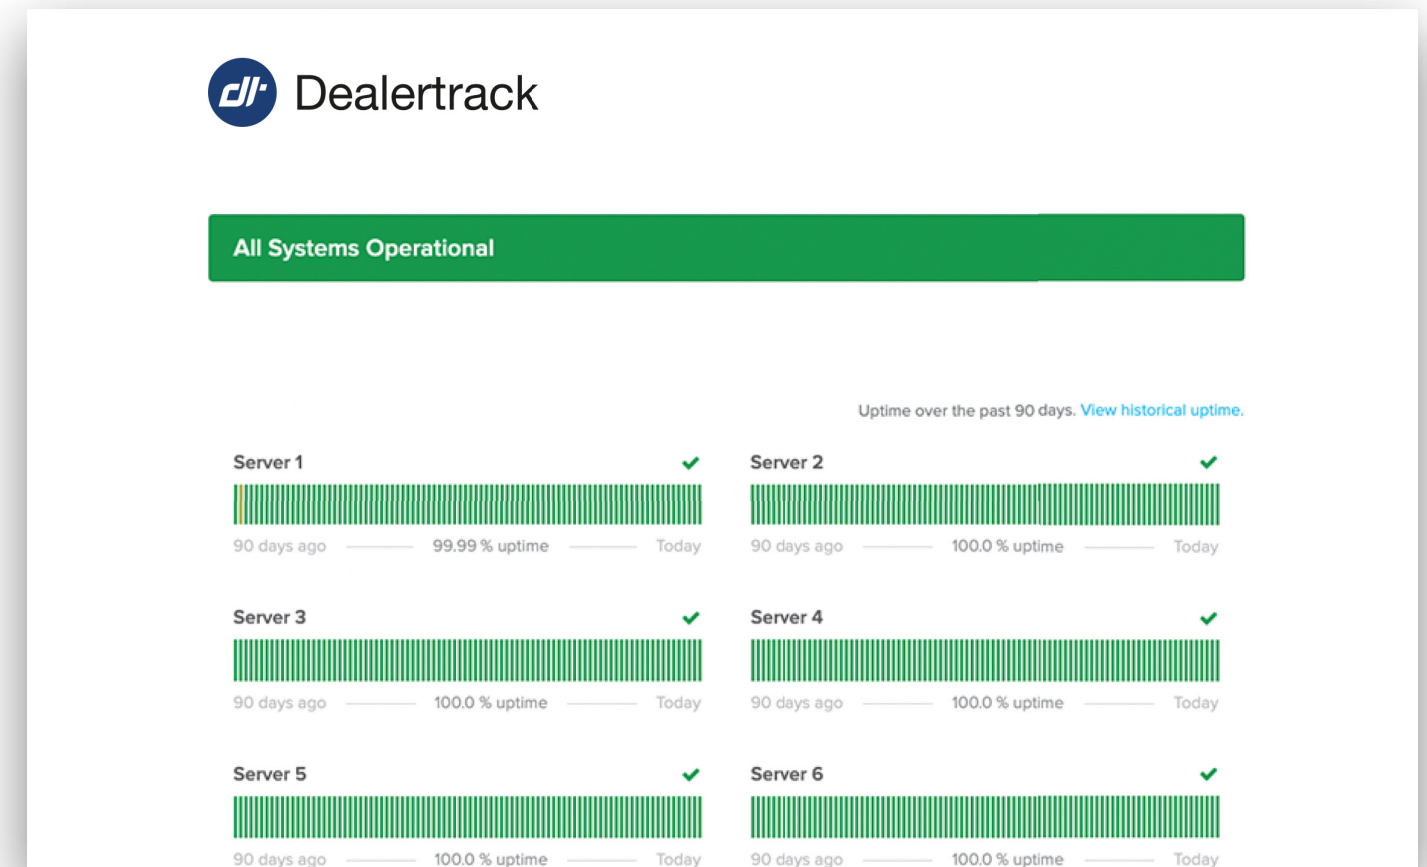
dt Dealertrack

All Systems Operational

Uptime over the past 90 days. View historical uptime.

Server 1

90 days ago 99.99 % uptime Today

Server 2

90 days ago 100.0 % uptime Today

Server 3

90 days ago 100.0 % uptime Today

Server 4

90 days ago 100.0 % uptime Today

Server 5

90 days ago 100.0 % uptime Today

Server 6

90 days ago 100.0 % uptime Today